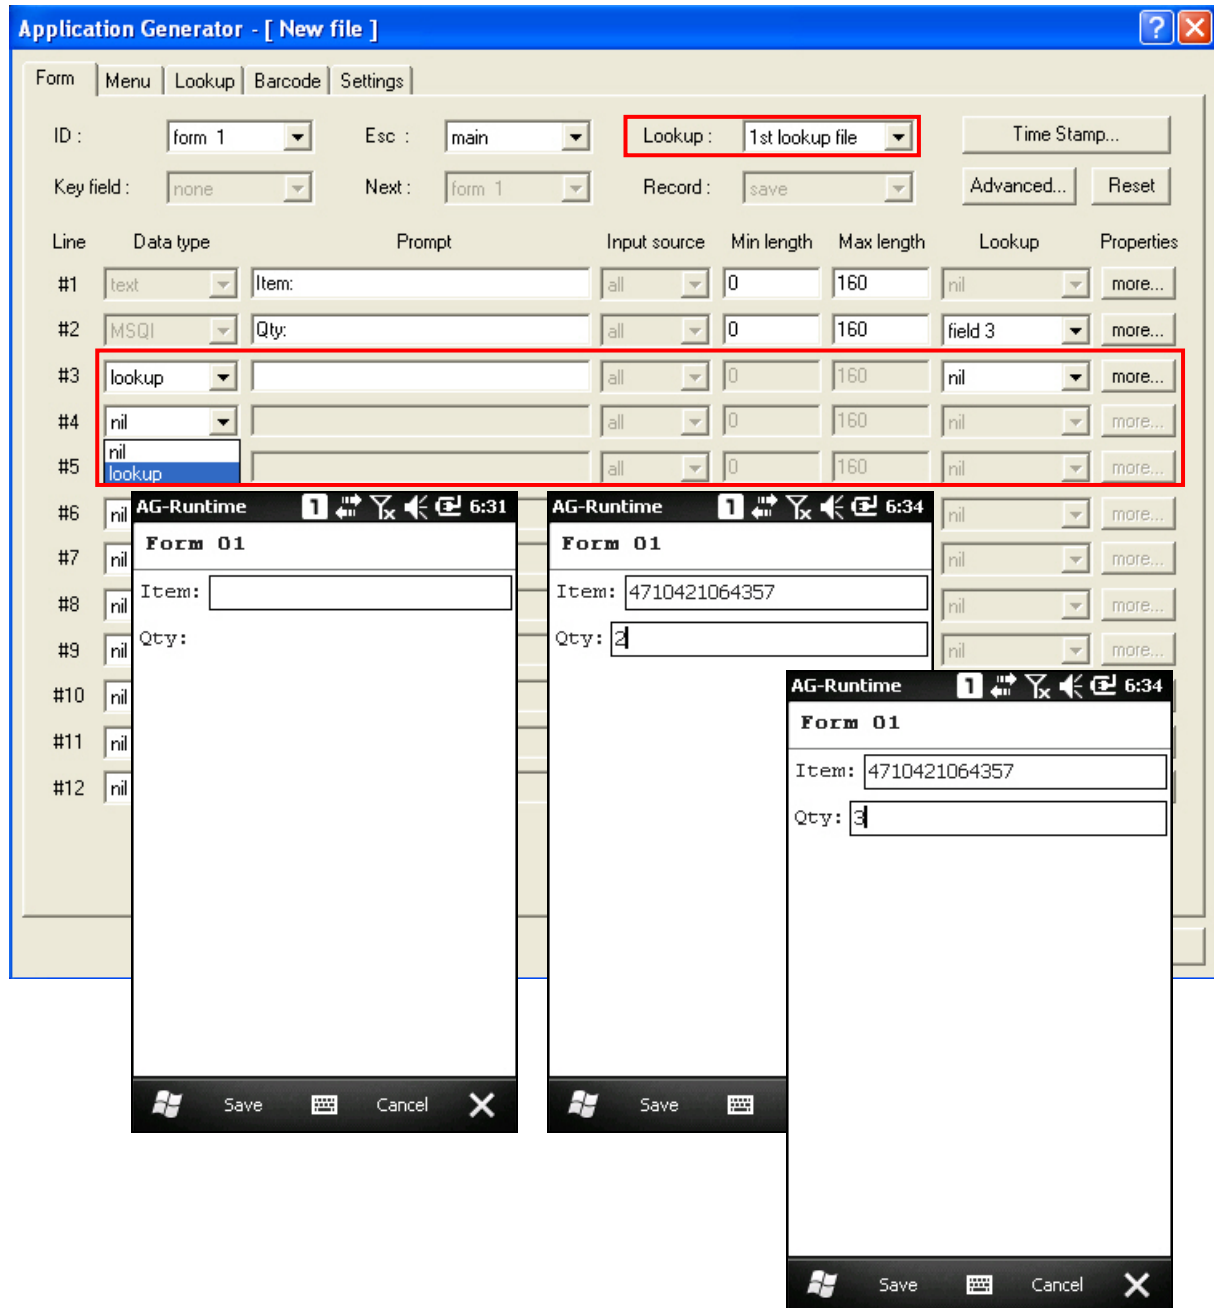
Application Generator - [ New file ]

Form | Menu | Lookup | Barcode | Settings

ID : form 1
Esc : main
Lookup : 1st lookup file
Time Stamp...
Key field : none
Next : form 1
Record : save
Advanced...
Reset

| Line | Data type | Prompt | Input source | Min length | Max length | Lookup | Properties |
|---|---|---|---|---|---|---|---|
| #1 | text | Item: | all | 0 | 160 | nil | more... |
| #2 | MSQI | Qty: | all | 0 | 160 | field 3 | more... |
| #3 | lookup | | all | 0 | 160 | nil | more... |
| #4 | nil | | all | 0 | 160 | nil | more... |
| #5 | nil lookup | | all | 0 | 160 | nil | more... |
| #6 | nil | | | | | nil | more... |
| #7 | nil | | | | | nil | more... |
| #8 | nil | | | | | nil | more... |
| #9 | nil | | | | | nil | more... |
| #10 | nil | | | | | | |
| #11 | nil | | | | | | |
| #12 | nil | | | | | | |

AG-Runtime 6:31
Form 01
Item:
Qty:
Save Cancel

AG-Runtime 6:34
Form 01
Item: 4710421064357
Qty: 2
Save

AG-Runtime 6:34
Form 01
Item: 4710421064357
Qty: 3
Save Cancel